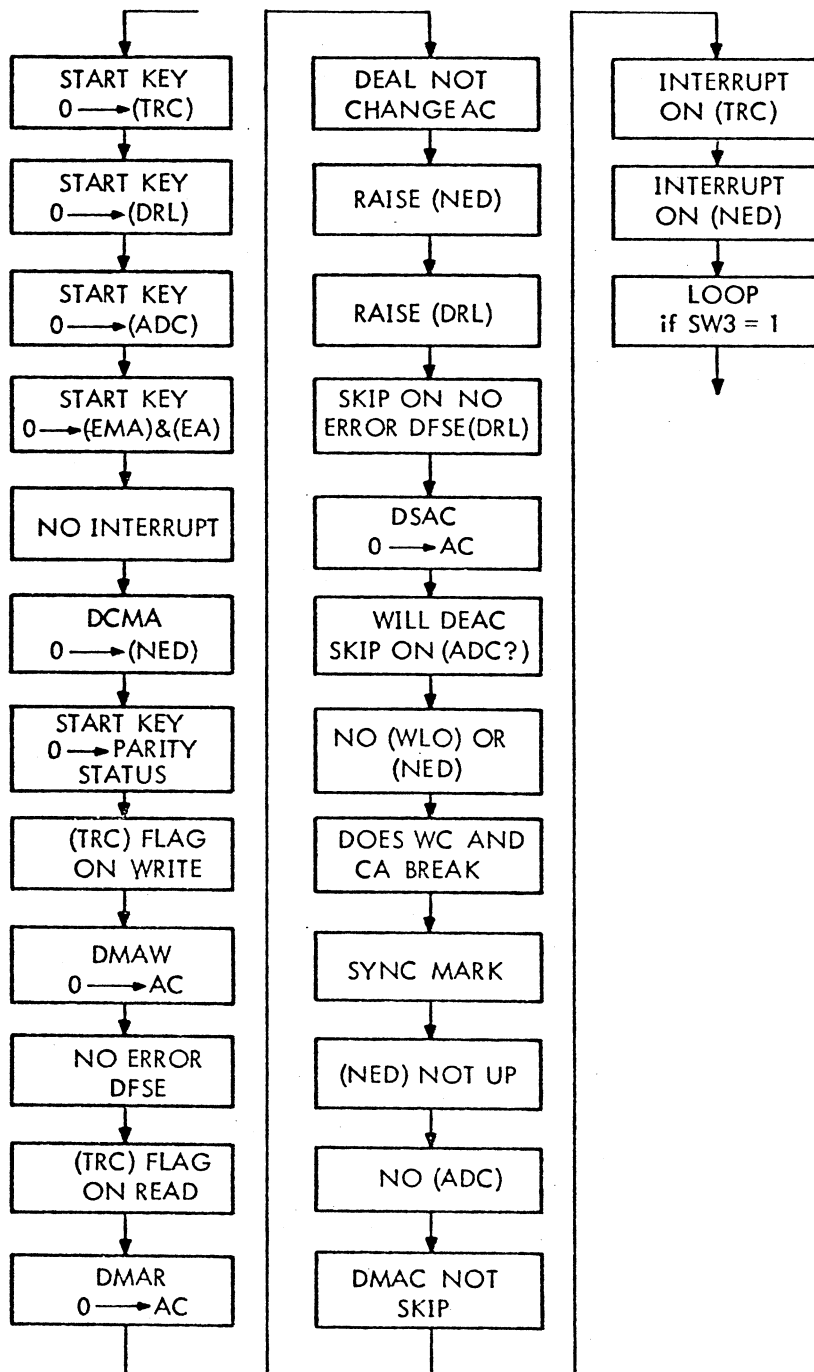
START KEY
$0 \longrightarrow$ (TRC)

START KEY
$0 \longrightarrow$ (DRL)

START KEY
$0 \longrightarrow$ (ADC)

START KEY
$0 \longrightarrow$ (EMA)&(EA)

NO INTERRUPT

DCMA
$0 \longrightarrow$ (NED)

START KEY
$0 \longrightarrow$ PARITY STATUS

(TRC) FLAG ON WRITE

DMAW
$0 \longrightarrow$ AC

NO ERROR DFSE

(TRC) FLAG ON READ

DMAR
$0 \longrightarrow$ AC

DEAL NOT CHANGE AC

RAISE (NED)

RAISE (DRL)

SKIP ON NO ERROR DFSE(DRL)

DSAC
$0 \longrightarrow$ AC

WILL DEAC SKIP ON (ADC?)

NO (WLO) OR (NED)

DOES WC AND CA BREAK

SYNC MARK

(NED) NOT UP

NO (ADC)

DMAC NOT SKIP

INTERRUPT ON (TRC)

INTERRUPT ON (NED)

LOOP
if SW3 = 1